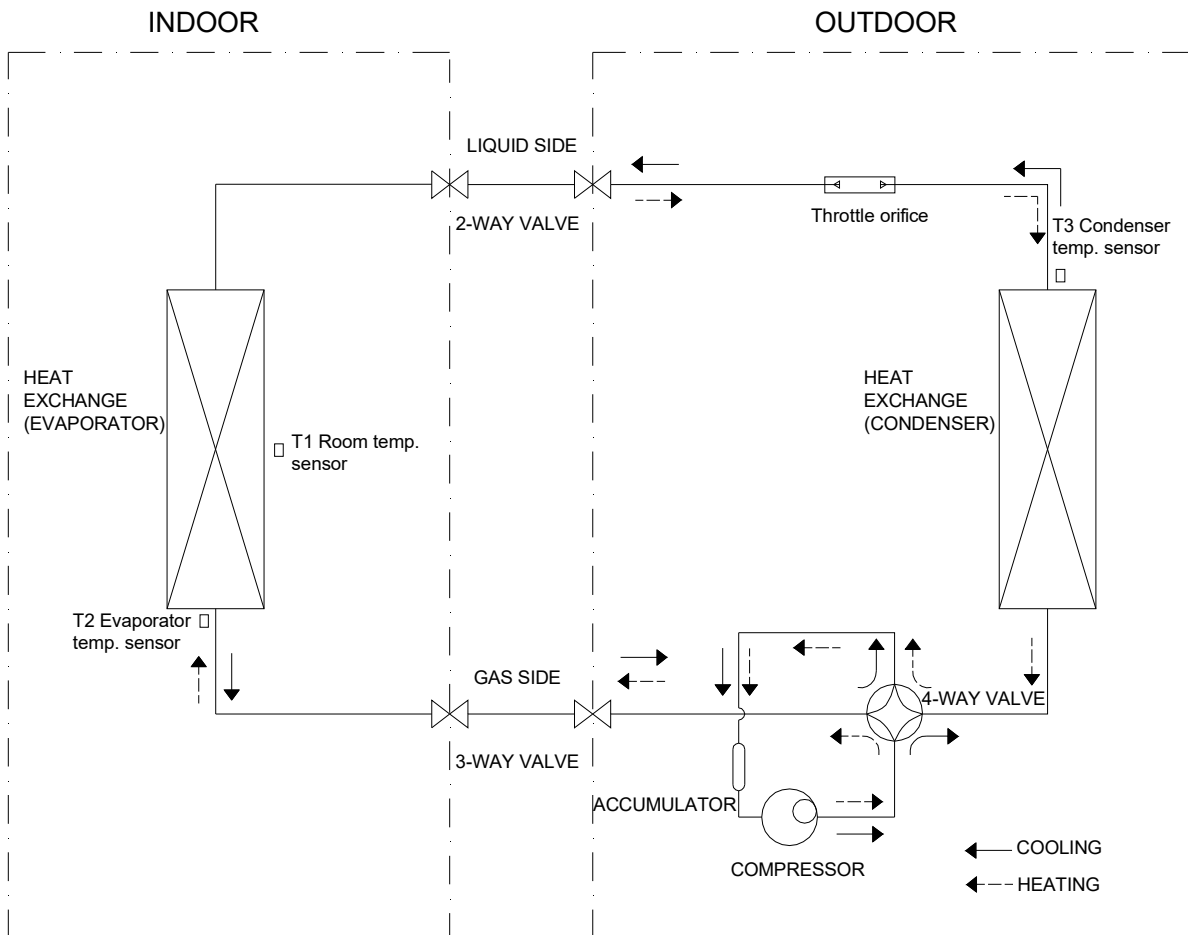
INDOOR

OUTDOOR

LIQUID SIDE

2-WAY VALVE

Throttle orifice

T3 Condenser temp. sensor

HEAT EXCHANGE (EVAPORATOR)

T1 Room temp. sensor

HEAT EXCHANGE (CONDENSER)

T2 Evaporator temp. sensor

GAS SIDE

4-WAY VALVE

3-WAY VALVE

ACCUMULATOR

COMPRESSOR

COOLING

HEATING